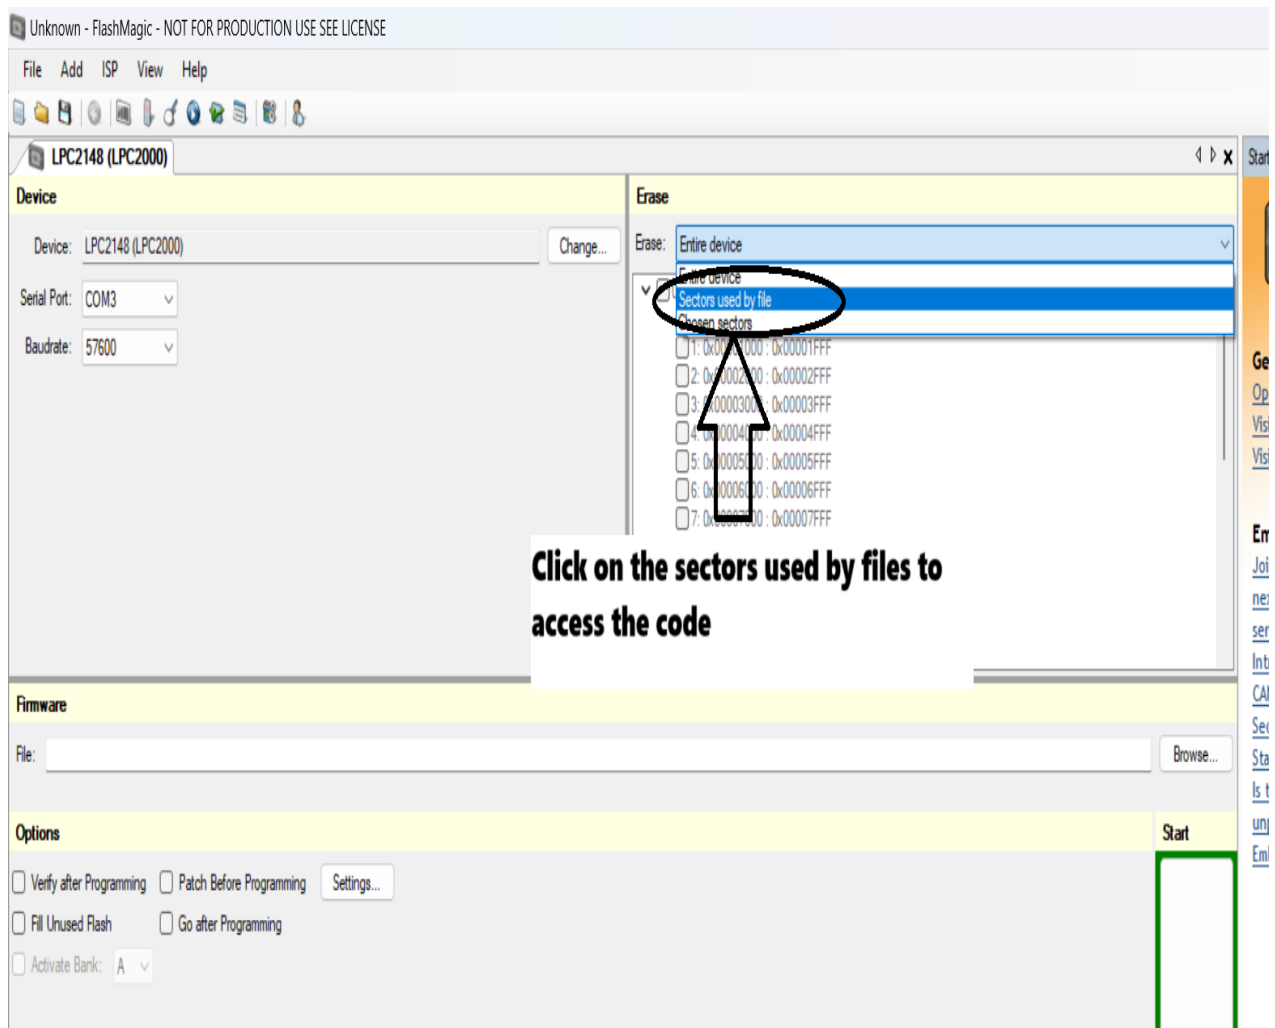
Unknown - FlashMagic - NOT FOR PRODUCTION USE SEE LICENSE

File Add ISP View Help

LPC2148 (LPC2000)

Start

Device

Device: LPC2148 (LPC2000) Change...

Serial Port: COM3

Baudrate: 57600

Erase

Erase: Entire device

Entire device
Sectors used by file
Chosen sectors

1: 0x0000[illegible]000 : 0x00001FFF
2: 0x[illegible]002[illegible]00 : 0x00002FFF
3: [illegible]0000300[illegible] : 0x00003FFF
4: 0x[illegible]0004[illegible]00 : 0x00004FFF
5: 0x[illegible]0005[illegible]00 : 0x00005FFF
6: 0x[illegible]0006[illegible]00 : 0x00006FFF
7: 0x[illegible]00 : 0x00007FFF

Click on the sectors used by files to access the code

Ge
Op
Vis
Vis

Em
Joi
nes
ser
Int
CA
Se
Sta
Is t
un
Em

Firmware

File: Browse...

Options

Start

Verify after Programming Patch Before Programming Settings...

Fill Unused Flash Go after Programming

Activate Bank: A